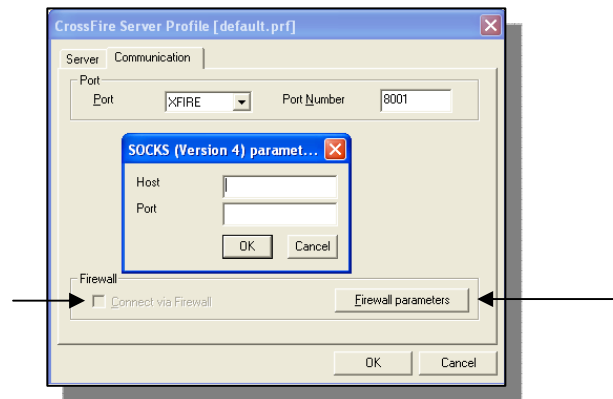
CrossFire Server Profile [default.prf]

Server Communication

Port

Port XFIRE Port Number 8001

SOCKS (Version 4) paramet...

Host

Port

OK Cancel

Firewall

Connect via Firewall

Firewall parameters

OK Cancel